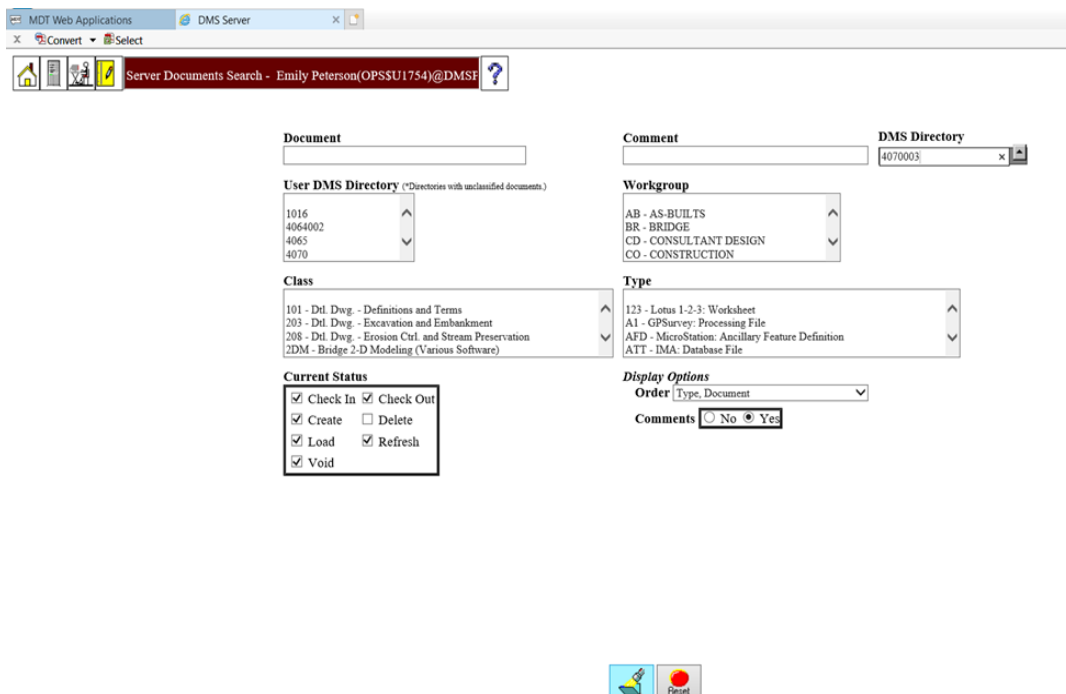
MDT Web Applications DMS Server ×
× Convert ▾ Select

Server Documents Search - Emily Peterson(OPS$U1754)@DMSF ?

Document

Comment

DMS Directory
4070003 ×

User DMS Directory (*Directories with unclassified documents.)
1016
4064002
4065
4070

Workgroup
AB - AS-BUILTS
BR - BRIDGE
CD - CONSULTANT DESIGN
CO - CONSTRUCTION

Class
101 - Dtl. Dwg. - Definitions and Terms
203 - Dtl. Dwg. - Excavation and Embankment
208 - Dtl. Dwg. - Erosion Ctrl. and Stream Preservation
2DM - Bridge 2-D Modeling (Various Software)

Type
123 - Lotus 1-2-3: Worksheet
A1 - GPSurvey: Processing File
AFD - MicroStation: Ancillary Feature Definition
ATT - IMA: Database File

Current Status
☑ Check In ☑ Check Out
☑ Create ☐ Delete
☑ Load ☑ Refresh
☑ Void

Display Options
Order Type, Document
Comments ○ No ● Yes

Reset